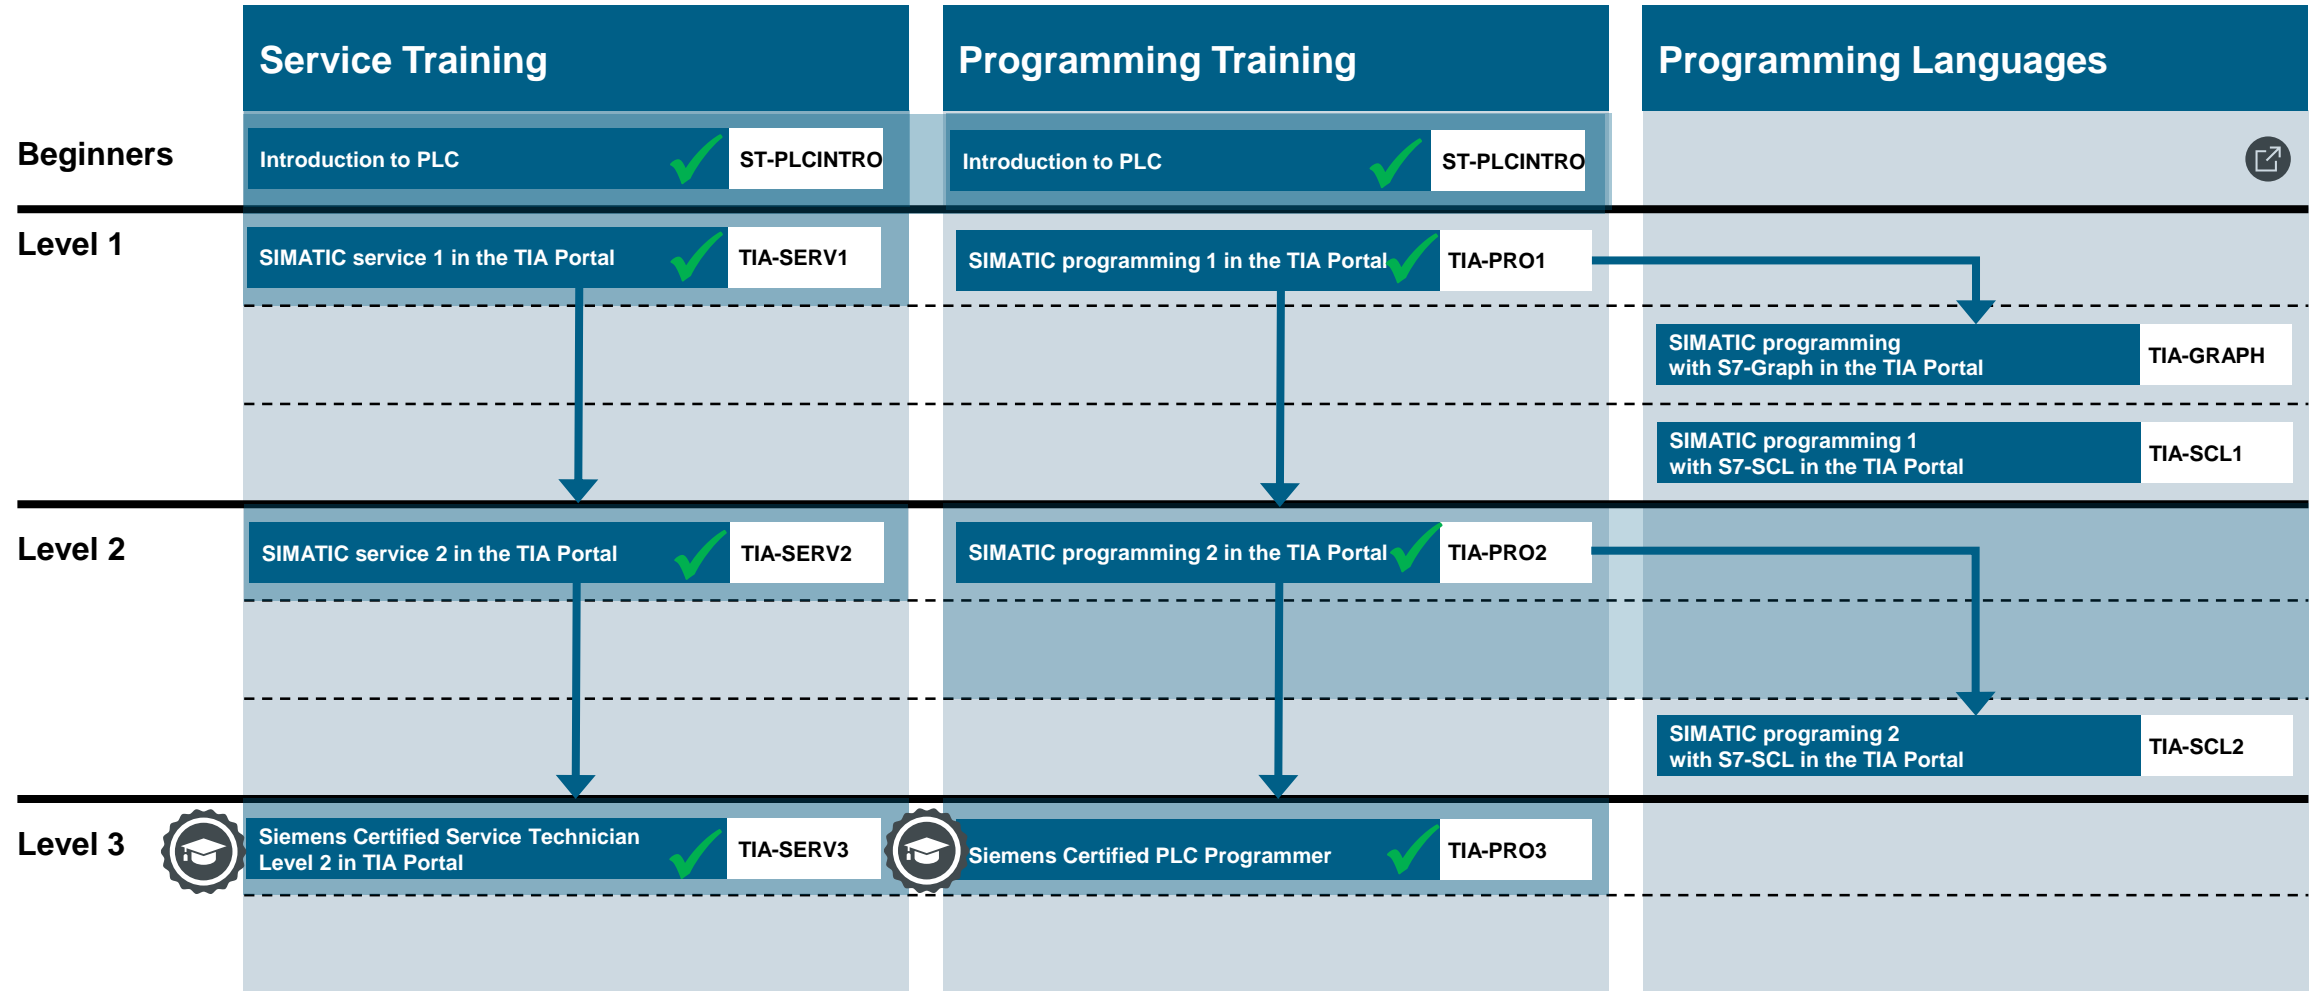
Service Training

Programming Training

Programming Languages

Beginners

Introduction to PLC ST-PLCINTRO

Introduction to PLC ST-PLCINTRO

Level 1

SIMATIC service 1 in the TIA Portal TIA-SERV1

SIMATIC programming 1 in the TIA Portal TIA-PRO1

SIMATIC programming with S7-Graph in the TIA Portal TIA-GRAPH

SIMATIC programming 1 with S7-SCL in the TIA Portal TIA-SCL1

Level 2

SIMATIC service 2 in the TIA Portal TIA-SERV2

SIMATIC programming 2 in the TIA Portal TIA-PRO2

SIMATIC programing 2 with S7-SCL in the TIA Portal TIA-SCL2

Level 3

Siemens Certified Service Technician Level 2 in TIA Portal TIA-SERV3

Siemens Certified PLC Programmer TIA-PRO3